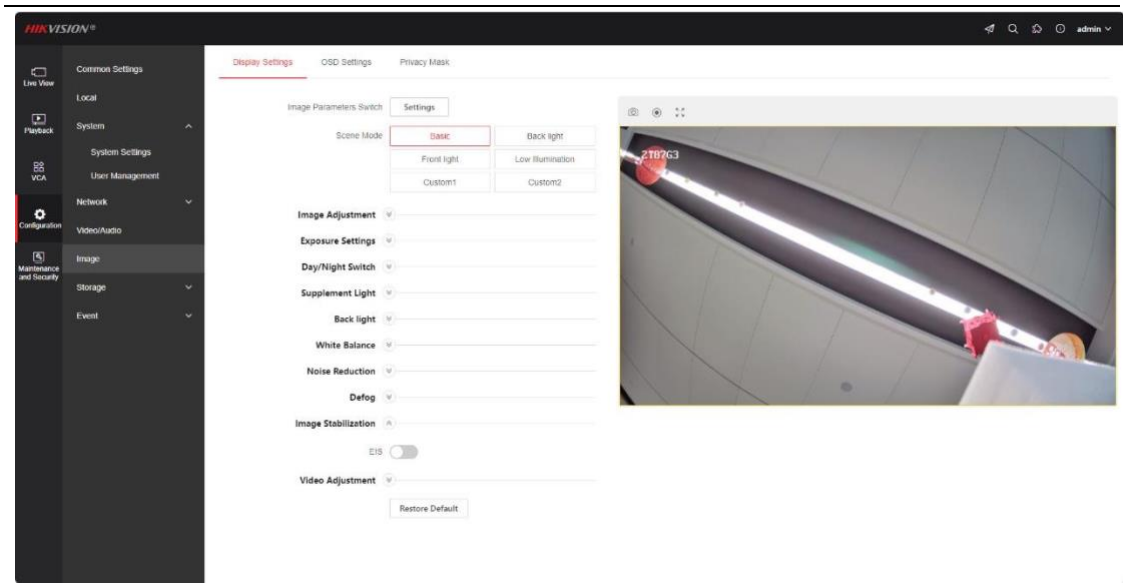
HIKVISION®

admin

Live View
Playback
VCA
Configuration
Maintenance and Security

Common Settings
Local
System
System Settings
User Management
Network
Video/Audio
Image
Storage
Event

Display Settings
OSD Settings
Privacy Mask

Image Parameters Switch
Settings
Scene Mode
Basic
Back light
Front light
Low Illumination
Custom1
Custom2

Image Adjustment
Exposure Settings
Day/Night Switch
Supplement Light
Back light
White Balance
Noise Reduction
Defog
Image Stabilization
EIS
Video Adjustment
Restore Default

2TB7G3